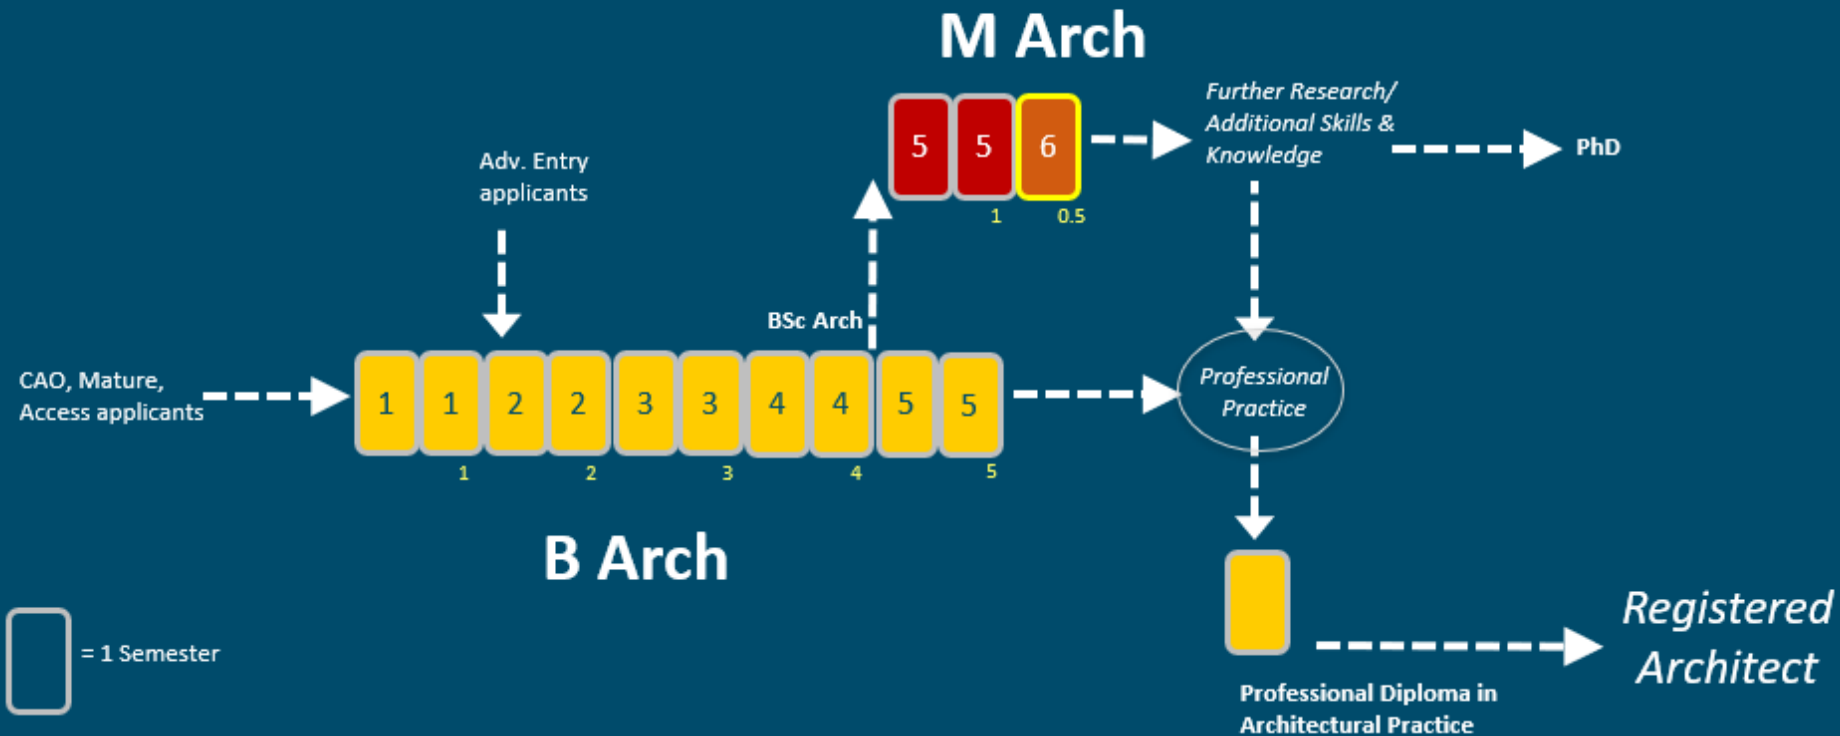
M Arch

5 5 6

1 0.5

Further Research/ Additional Skills & Knowledge

PhD

Adv. Entry applicants

BSc Arch

CAO, Mature, Access applicants

1 1 2 2 3 3 4 4 5 5

1 2 3 4 5

Professional Practice

B Arch

= 1 Semester

Professional Diploma in Architectural Practice

Registered Architect